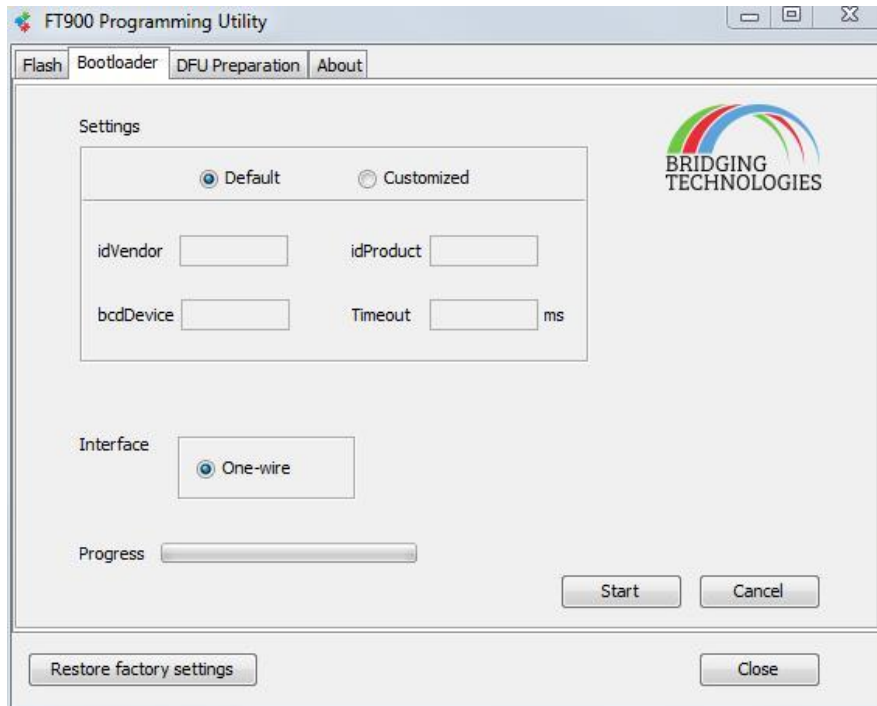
FT900 Programming Utility

Flash | Bootloader | DFU Preparation | About

Settings

Default

Customized

BRIDGING TECHNOLOGIES

idVendor

idProduct

bcdDevice

Timeout

ms

Interface

One-wire

Progress

Start

Cancel

Restore factory settings

Close